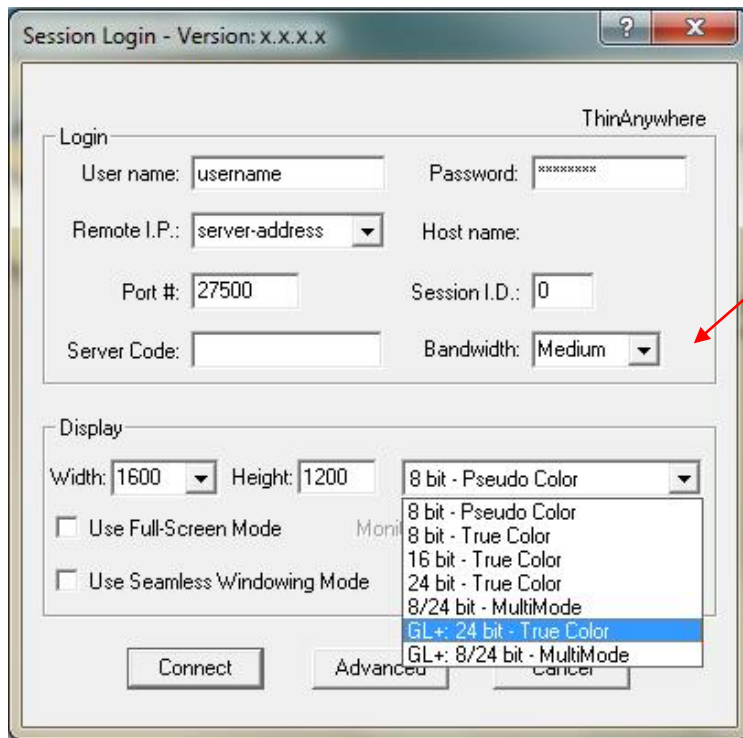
Session Login - Version: x.x.x.x

?

X

ThinAnywhere

Login

User name: username

Password: ********

Remote I.P.: server-address

Host name:

Port #: 27500

Session I.D.: 0

Server Code:

Bandwidth: Medium

Display

Width: 1600

Height: 1200

8 bit - Pseudo Color

8 bit - Pseudo Color
8 bit - True Color
16 bit - True Color
24 bit - True Color
8/24 bit - MultiMode
GL+: 24 bit - True Color
GL+: 8/24 bit - MultiMode

Use Full-Screen Mode

Moni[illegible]

Use Seamless Windowing Mode

Connect

Advanced

Cancel